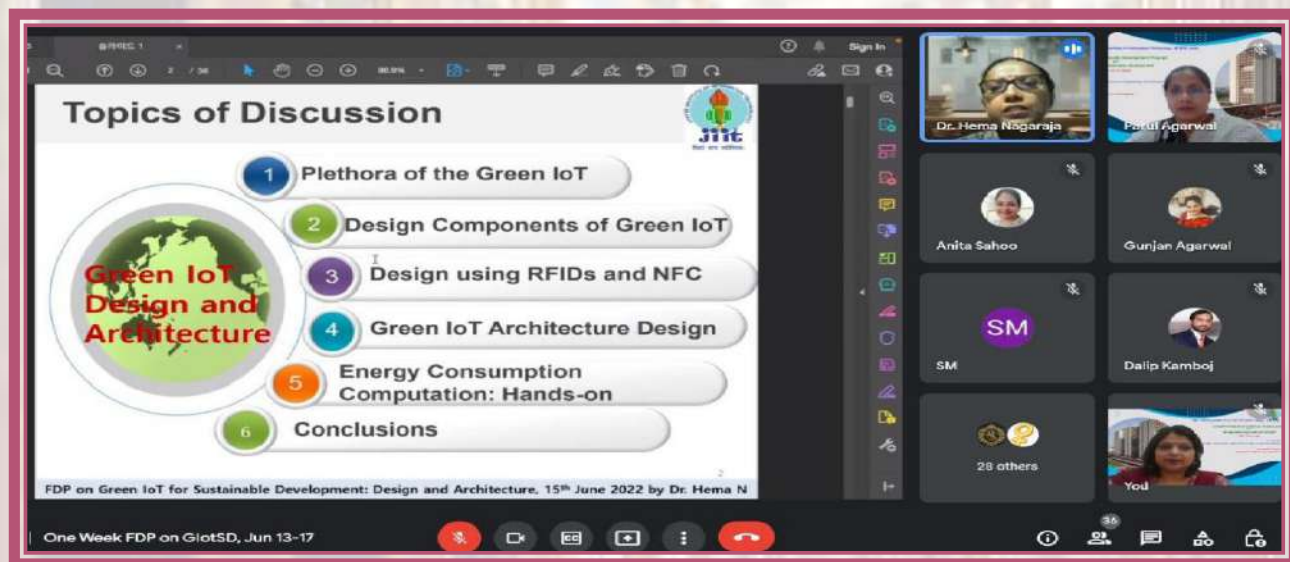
Sign In

Topics of Discussion

JIIT

1 Plethora of the Green IoT

2 Design Components of Green IoT

3 Design using RFIDs and NFC

4 Green IoT Architecture Design

5 Energy Consumption Computation: Hands-on

6 Conclusions

Green IoT Design and Architecture

2

FDP on Green IoT for Sustainable Development: Design and Architecture, 15th June 2022 by Dr. Hema N

Dr. Hema Nagaraja

Parul Agarwal

Anita Sahoo

Gunjan Agarwal

SM

SM

Dalip Kamboj

28 others

You

One Week FDP on GIotSD, Jun 13-17

36